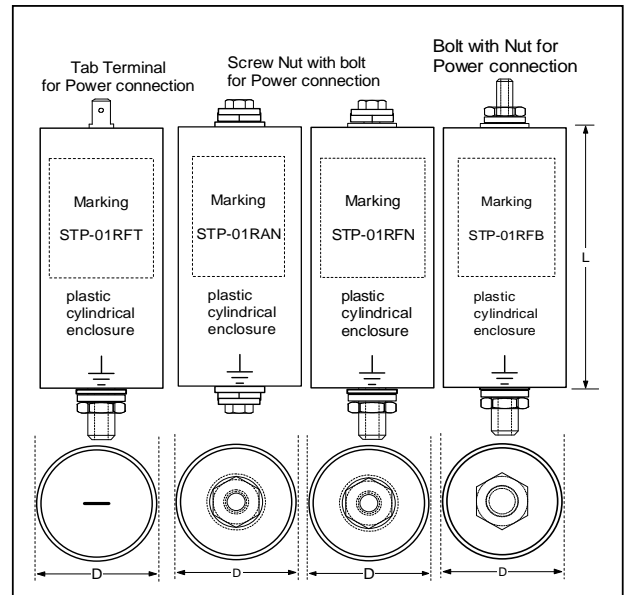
Tab Terminal for Power connection

Screw Nut with bolt for Power connection

Bolt with Nut for Power connection

Marking

STP-01RFT

plastic cylindrical enclosure

Marking

STP-01RAN

plastic cylindrical enclosure

Marking

STP-01RFN

plastic cylindrical enclosure

Marking

STP-01RFB

plastic cylindrical enclosure

L

D

D

D

D